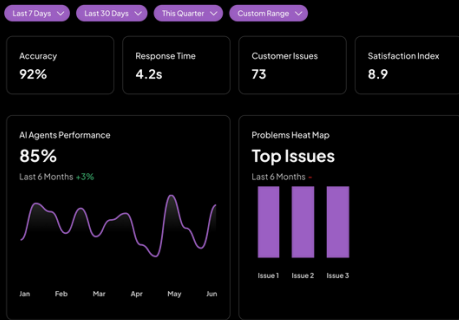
Last 7 Days
Last 30 Days
This Quarter
Custom Range

Accuracy
92%

Response Time
4.2s

Customer Issues
73

Satisfaction Index
8.9

AI Agents Performance
85%
Last 6 Months +3%

Jan
Feb
Mar
Apr
May
Jun

Problems Heat Map
Top Issues
Last 6 Months -

Issue 1
Issue 2
Issue 3